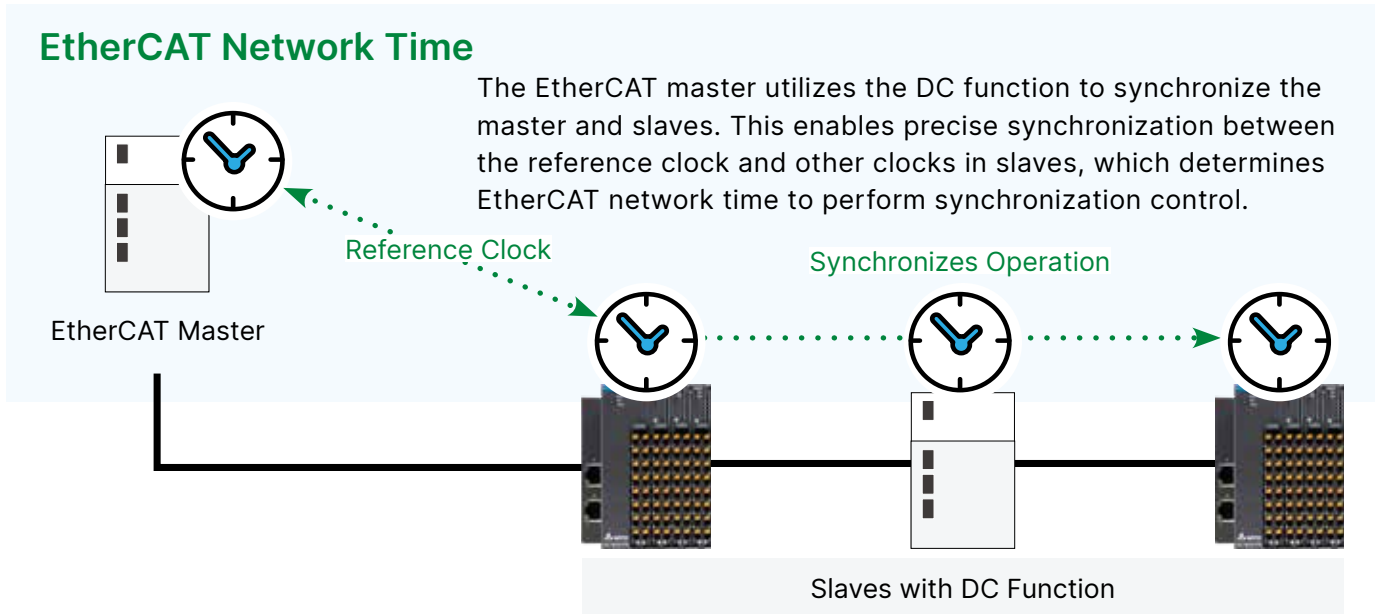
EtherCAT Network Time

The EtherCAT master utilizes the DC function to synchronize the master and slaves. This enables precise synchronization between the reference clock and other clocks in slaves, which determines EtherCAT network time to perform synchronization control.

Reference Clock

Synchronizes Operation

EtherCAT Master

Slaves with DC Function